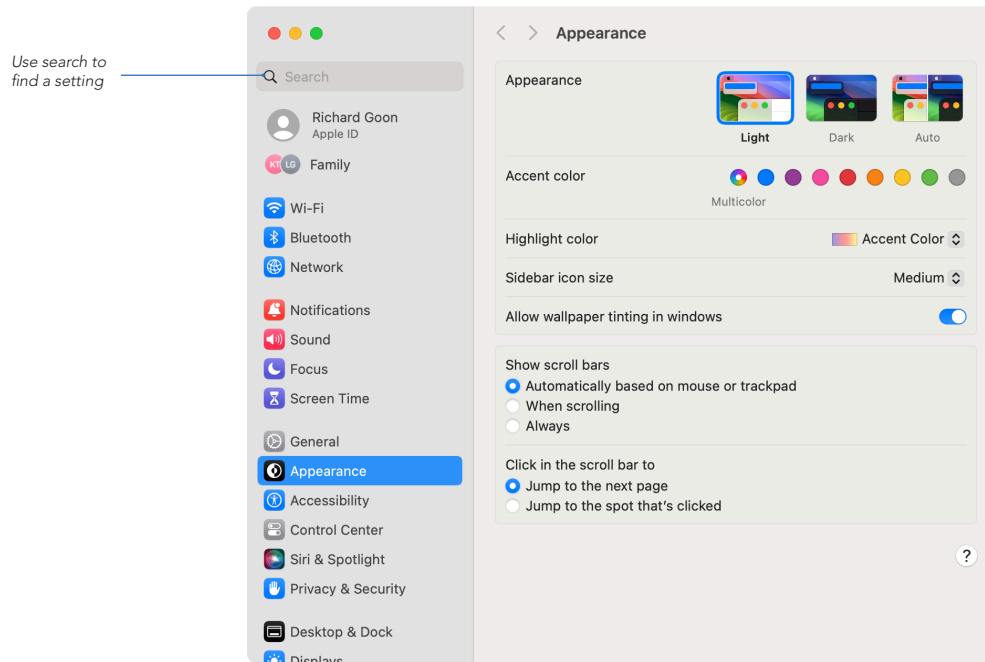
Use search to find a setting

Search

Richard Goon
Apple ID

KT LG Family

Wi-Fi
Bluetooth
Network

Notifications
Sound
Focus
Screen Time

General
Appearance
Accessibility
Control Center
Siri & Spotlight
Privacy & Security

Desktop & Dock
Displays

Appearance

Appearance
Light
Dark
Auto

Accent color
Multicolor

Highlight color
Accent Color

Sidebar icon size
Medium

Allow wallpaper tinting in windows

Show scroll bars
Automatically based on mouse or trackpad
When scrolling
Always

Click in the scroll bar to
Jump to the next page
Jump to the spot that's clicked

?